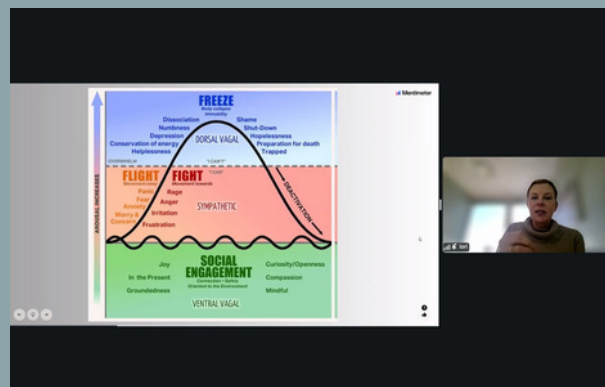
Mentimeter

FREEZE
Body collapse
Immobility

Dissociation
Numbness
Depression
Conservation of energy
Helplessness

Shame
Shut-Down
Hopelessness
Preparation for death
Trapped

DORSAL VAGAL

OVERWHELM

"CAN'T"

FLIGHT
Movement away

FIGHT
Movement towards

"CAN"

Panic
Fear
Anxiety
Worry & Concern

Rage
Anger
Irritation
Frustration

SYMPATHETIC

DEACTIVATION

AROUSAL INCREASES

SOCIAL ENGAGEMENT
Connection • Safety
Oriented to the Environment

Joy
In the Present
Groundedness

Curiosity/Openness
Compassion
Mindful

VENTRAL VAGAL

Ieri